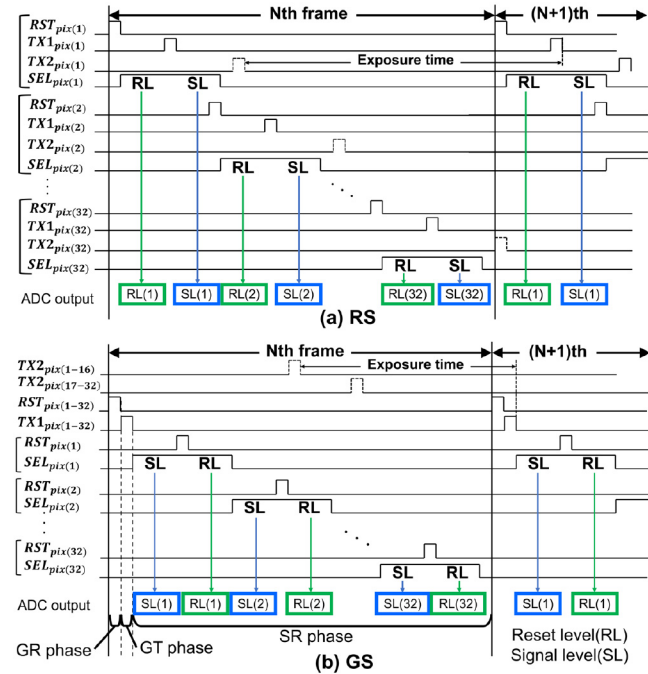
Nth frame

(N+1)th

$RST_{pix(1)}$
$TX1_{pix(1)}$
$TX2_{pix(1)}$
$SEL_{pix(1)}$

Exposure time

RL SL RL SL

$RST_{pix(2)}$
$TX1_{pix(2)}$
$TX2_{pix(2)}$
$SEL_{pix(2)}$

RL SL

$RST_{pix(32)}$
$TX1_{pix(32)}$
$TX2_{pix(32)}$
$SEL_{pix(32)}$

RL SL

ADC output RL(1) SL(1) RL(2) SL(2) RL(32) SL(32) RL(1) SL(1)

(a) RS

Nth frame

(N+1)th

$TX2_{pix(1-16)}$
$TX2_{pix(17-32)}$
$RST_{pix(1-32)}$
$TX1_{pix(1-32)}$

Exposure time

$RST_{pix(1)}$
$SEL_{pix(1)}$

SL RL SL RL

$RST_{pix(2)}$
$SEL_{pix(2)}$

SL RL

$RST_{pix(32)}$
$SEL_{pix(32)}$

SL RL

ADC output SL(1) RL(1) SL(2) RL(2) SL(32) RL(32) SL(1) RL(1)

GR phase GT phase SR phase

Reset level(RL)
Signal level(SL)

(b) GS